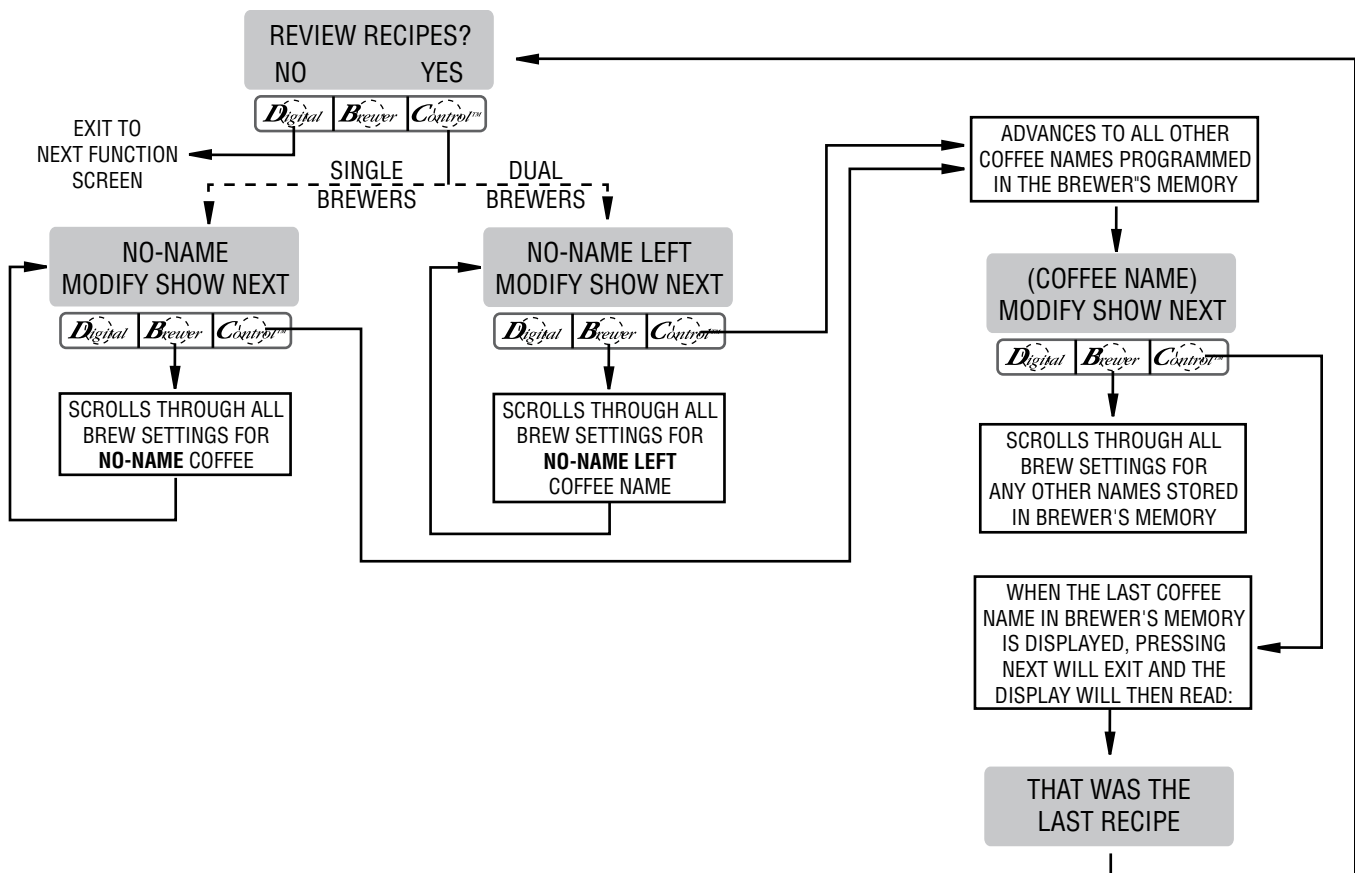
REVIEW RECIPES?
NO YES

Digital Brewer Control™

EXIT TO NEXT FUNCTION SCREEN

SINGLE BREWERS

DUAL BREWERS

NO-NAME
MODIFY SHOW NEXT

Digital Brewer Control™

SCROLLS THROUGH ALL BREW SETTINGS FOR **NO-NAME** COFFEE

NO-NAME LEFT
MODIFY SHOW NEXT

Digital Brewer Control™

SCROLLS THROUGH ALL BREW SETTINGS FOR **NO-NAME LEFT** COFFEE NAME

ADVANCES TO ALL OTHER COFFEE NAMES PROGRAMMED IN THE BREWER"S MEMORY

(COFFEE NAME)
MODIFY SHOW NEXT

Digital Brewer Control™

SCROLLS THROUGH ALL BREW SETTINGS FOR ANY OTHER NAMES STORED IN BREWER'S MEMORY

WHEN THE LAST COFFEE NAME IN BREWER'S MEMORY IS DISPLAYED, PRESSING NEXT WILL EXIT AND THE DISPLAY WILL THEN READ:

THAT WAS THE
LAST RECIPE